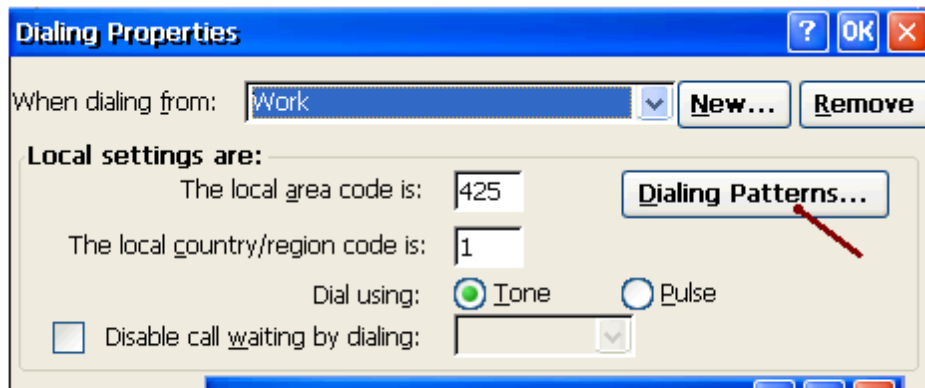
Dialing Properties

? OK ×

When dialing from: Work

New...

Remove

Local settings are:

The local area code is: 425

Dialing Patterns...

The local country/region code is: 1

Dial using: Tone Pulse

Disable call waiting by dialing: